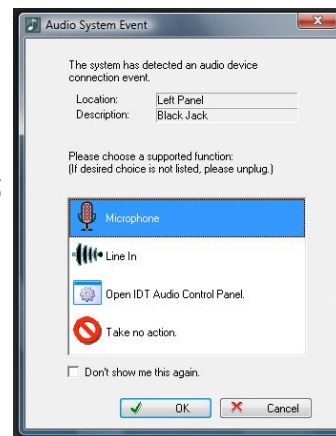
Audio System Event

The system has detected an audio device connection event.

Location: Left Panel
Description: Black Jack

Please choose a supported function:
(If desired choice is not listed, please unplug.)

Microphone

Line In

Open IDT Audio Control Panel.

Take no action.

Don't show me this again.

OK

Cancel